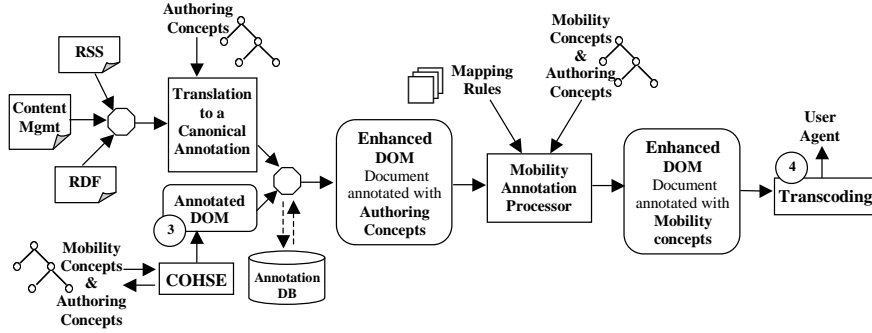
Authoring Concepts

RSS

Content Mgmt

RDF

Translation to a Canonical Annotation

Annotated DOM

3

Mobility Concepts & Authoring Concepts

COHSE

Annotation DB

Enhanced DOM Document annotated with Authoring Concepts

Mapping Rules

Mobility Concepts & Authoring Concepts

Mobility Annotation Processor

Enhanced DOM Document annotated with Mobility concepts

User Agent

4

Transcoding